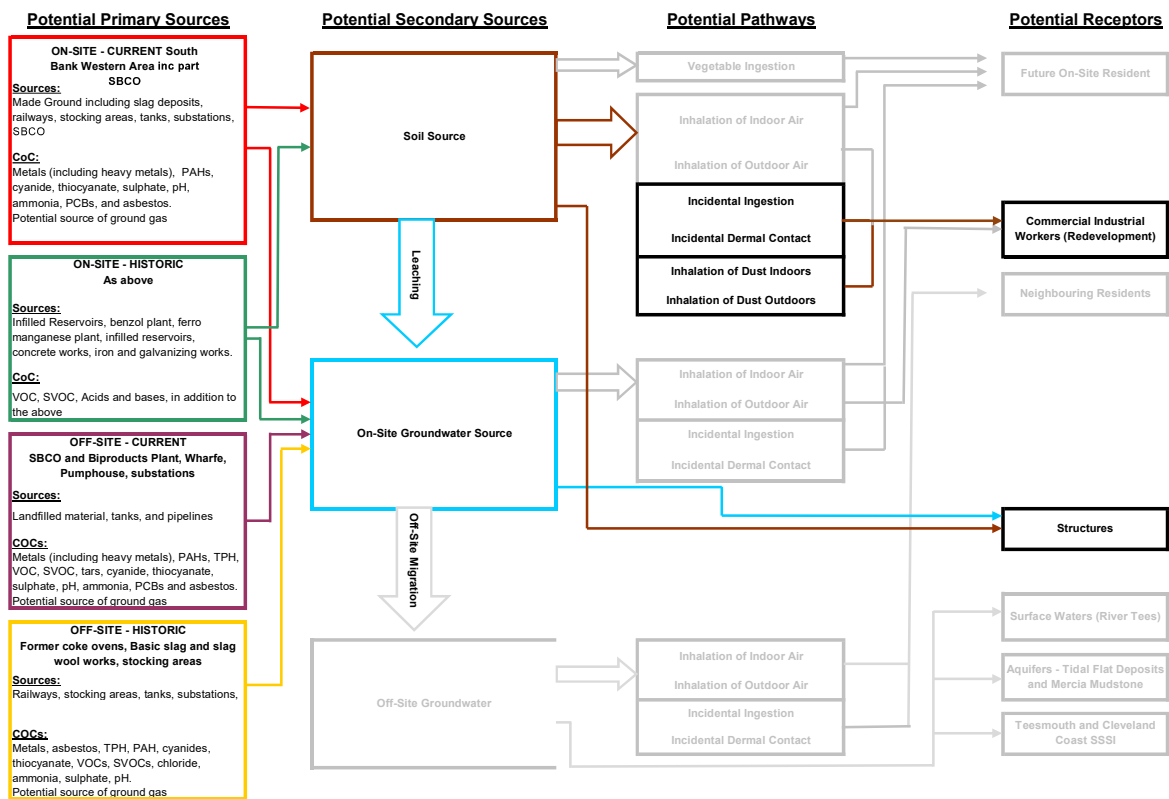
Potential Primary Sources

ON-SITE - CURRENT South Bank Western Area inc part SBCO

Sources:
Made Ground including slag deposits, railways, stocking areas, tanks, substations, SBCO

CoC:
Metals (including heavy metals), PAHs, cyanide, thiocyanate, sulphate, pH, ammonia, PCBs, and asbestos.
Potential source of ground gas

ON-SITE - HISTORIC
As above

Sources:
Infilled Reservoirs, benzol plant, ferro manganese plant, infilled reservoirs, concrete works, iron and galvanizing works.

CoC:
VOC, SVOC, Acids and bases, in addition to the above

OFF-SITE - CURRENT
SBCO and Biproducts Plant, Wharfe, Pumphouse, substations

Sources:
Landfilled material, tanks, and pipelines

COCs:
Metals (including heavy metals), PAHs, TPH, VOC, SVOC, tars, cyanide, thiocyanate, sulphate, pH, ammonia, PCBs and asbestos.
Potential source of ground gas

OFF-SITE - HISTORIC
Former coke ovens, Basic slag and slag wool works, stocking areas

Sources:
Railways, stocking areas, tanks, substations,

COCs:
Metals, asbestos, TPH, PAH, cyanides, thiocyanate, VOCs, SVOCs, chloride, ammonia, sulphate, pH.
Potential source of ground gas

Potential Secondary Sources

Soil Source

Leaching

On-Site Groundwater Source

Off-Site Migration

Off-Site Groundwater

Potential Pathways

Vegetable Ingestion

Inhalation of Indoor Air
Inhalation of Outdoor Air

Incidental Ingestion
Incidental Dermal Contact

Inhalation of Dust Indoors
Inhalation of Dust Outdoors

Inhalation of Indoor Air
Inhalation of Outdoor Air

Incidental Ingestion
Incidental Dermal Contact

Inhalation of Indoor Air
Inhalation of Outdoor Air

Incidental Ingestion
Incidental Dermal Contact

Potential Receptors

Future On-Site Resident

Commercial Industrial Workers (Redevelopment)

Neighbouring Residents

Structures

Surface Waters (River Tees)

Aquifers - Tidal Flat Deposits and Mercia Mudstone

Teesmouth and Cleveland Coast SSSI